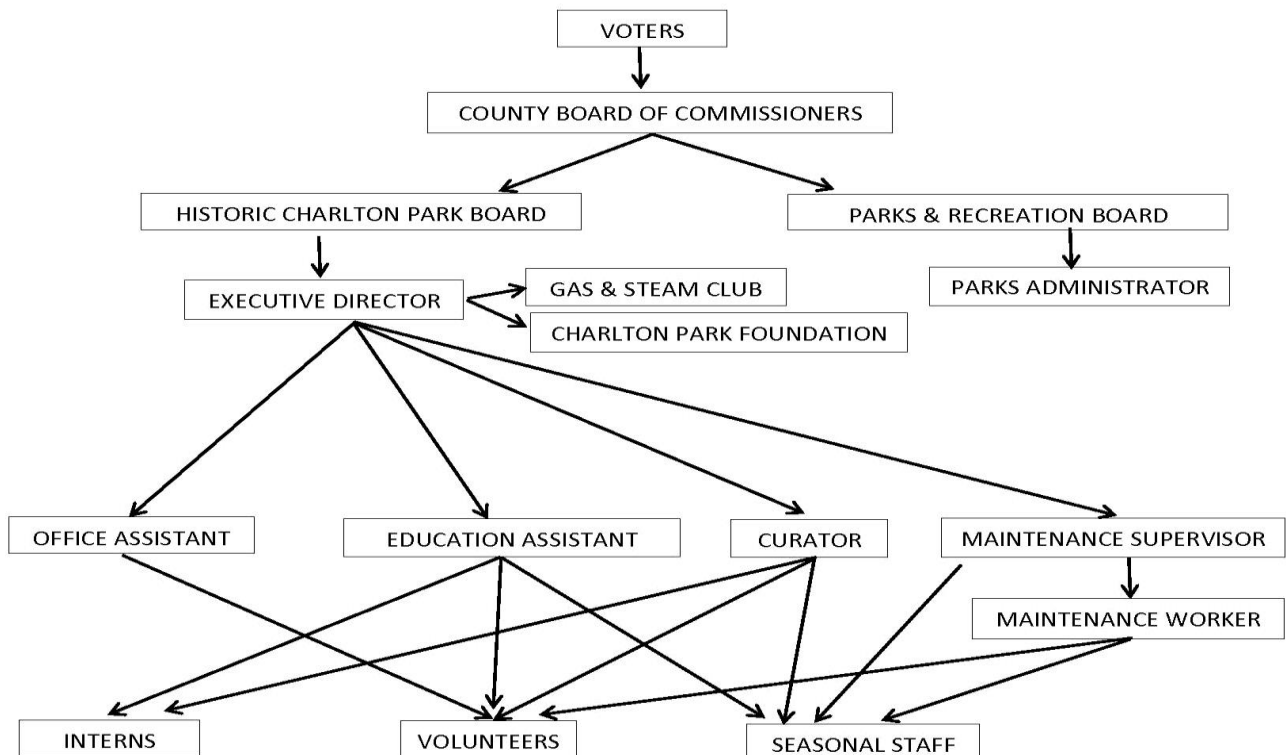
VOTERS

COUNTY BOARD OF COMMISSIONERS

HISTORIC CHARLTON PARK BOARD

PARKS & RECREATION BOARD

EXECUTIVE DIRECTOR

GAS & STEAM CLUB

CHARLTON PARK FOUNDATION

PARKS ADMINISTRATOR

OFFICE ASSISTANT

EDUCATION ASSISTANT

CURATOR

MAINTENANCE SUPERVISOR

MAINTENANCE WORKER

INTERNS

VOLUNTEERS

SEASONAL STAFF